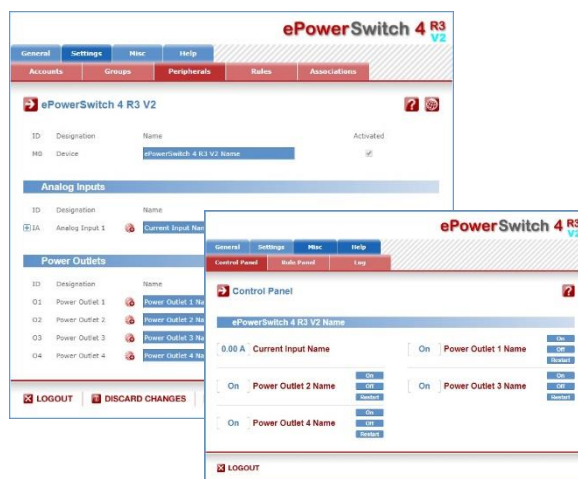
ePowerSwitch 4 R3 V2

General Settings Misc Help

Accounts Groups Peripherals Rules Associations

ePowerSwitch 4 R3 V2

| ID | Designation | Name | Activated |
|---|---|---|---|
| M0 | Device | ePowerSwitch 4 R3 V2 Name | ✓ |

Analog Inputs

| ID | Designation | Name |
|---|---|---|
| IA | Analog Input 1 | Current Input Nam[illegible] |

Power Outlets

| ID | Designation | Name |
|---|---|---|
| O1 | Power Outlet 1 | Power Outlet 1 Na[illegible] |
| O2 | Power Outlet 2 | Power Outlet 2 Na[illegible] |
| O3 | Power Outlet 3 | Power Outlet 3 Na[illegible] |
| O4 | Power Outlet 4 | Power Outlet 4 Na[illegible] |

LOGOUT DISCARD CHANGES

ePowerSwitch 4 R3 V2

General Settings Misc Help

Control Panel Rule Panel Log

Control Panel

ePowerSwitch 4 R3 V2 Name

0.00 A Current Input Name

On Power Outlet 1 Name On Off Restart

On Power Outlet 2 Name On Off Restart

On Power Outlet 3 Name On Off Restart

On Power Outlet 4 Name On Off Restart

LOGOUT